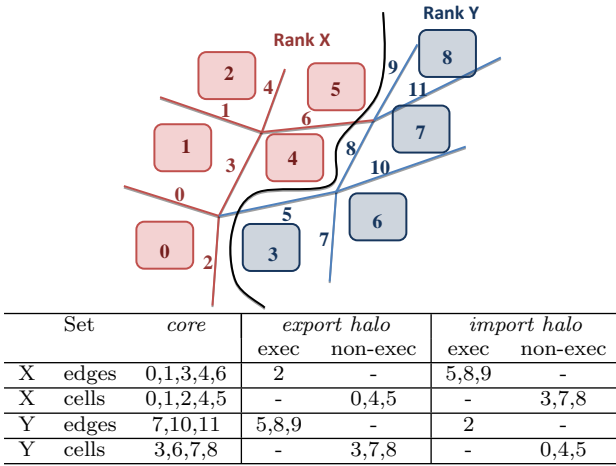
Rank X

Rank Y

2
4
5
9
8
1
11
6
7
1
3
4
8
10
0
5
6
0
7
3
2

| | Set | *core* | *export halo* exec | *export halo* non-exec | *import halo* exec | *import halo* non-exec |
|---|---|---|---|---|---|---|
| X | edges | 0,1,3,4,6 | 2 | - | 5,8,9 | - |
| X | cells | 0,1,2,4,5 | - | 0,4,5 | - | 3,7,8 |
| Y | edges | 7,10,11 | 5,8,9 | - | 2 | - |
| Y | cells | 3,6,7,8 | - | 3,7,8 | - | 0,4,5 |